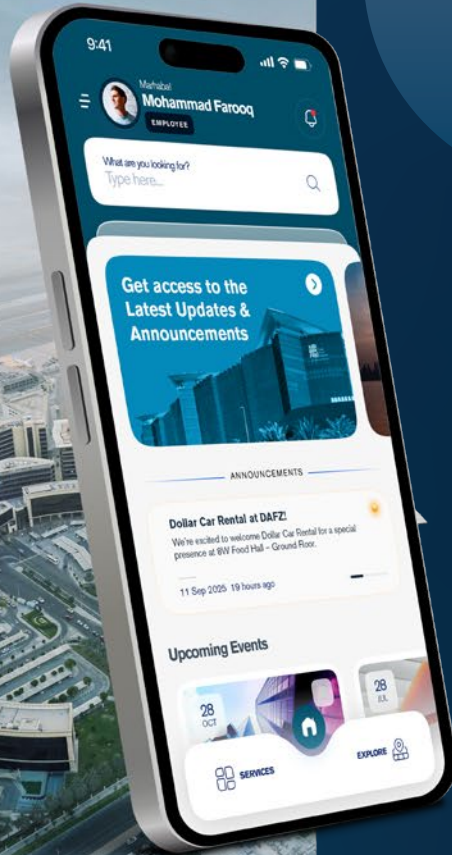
9:41

Marhaba!
Mohammad Farooq
EMPLOYEE

What are you looking for?
Type here...

Get access to the Latest Updates & Announcements

ANNOUNCEMENTS

Dollar Car Rental at DAFZ!
We're excited to welcome Dollar Car Rental for a special presence at 8W Food Hall – Ground Floor.

11 Sep 2025 19 hours ago

Upcoming Events

28
OCT

28
JUL

SERVICES

EXPLORE